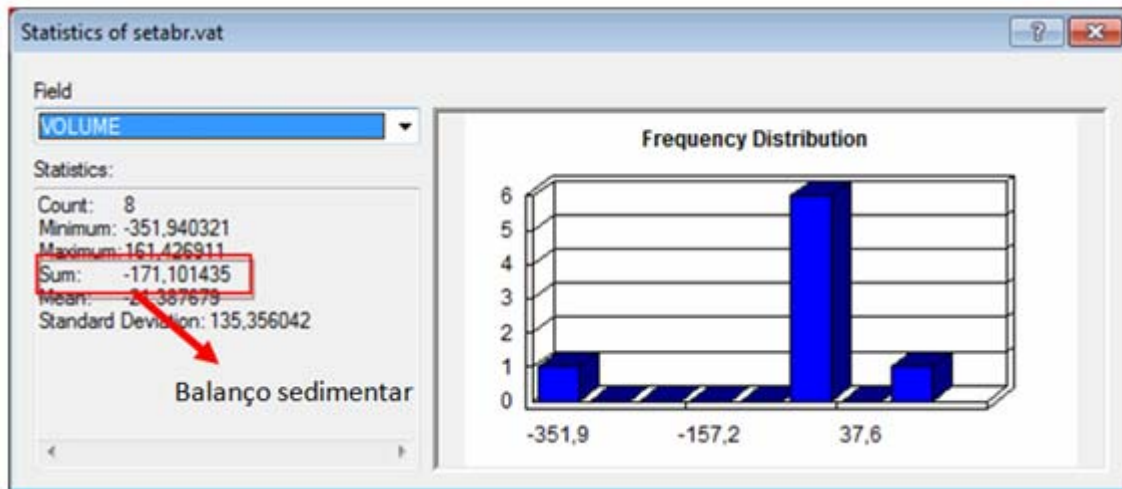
Statistics of setabr.vat

Field
VOLUME

Statistics:
Count: 8
Minimum: -351,940321
Maximum: 161,426911
Sum: -171,101435
Mean: -21,387679
Standard Deviation: 135,356042

Balanço sedimentar

Frequency Distribution

6
5
4
3
2
1
0

-351,9
-157,2
37,6